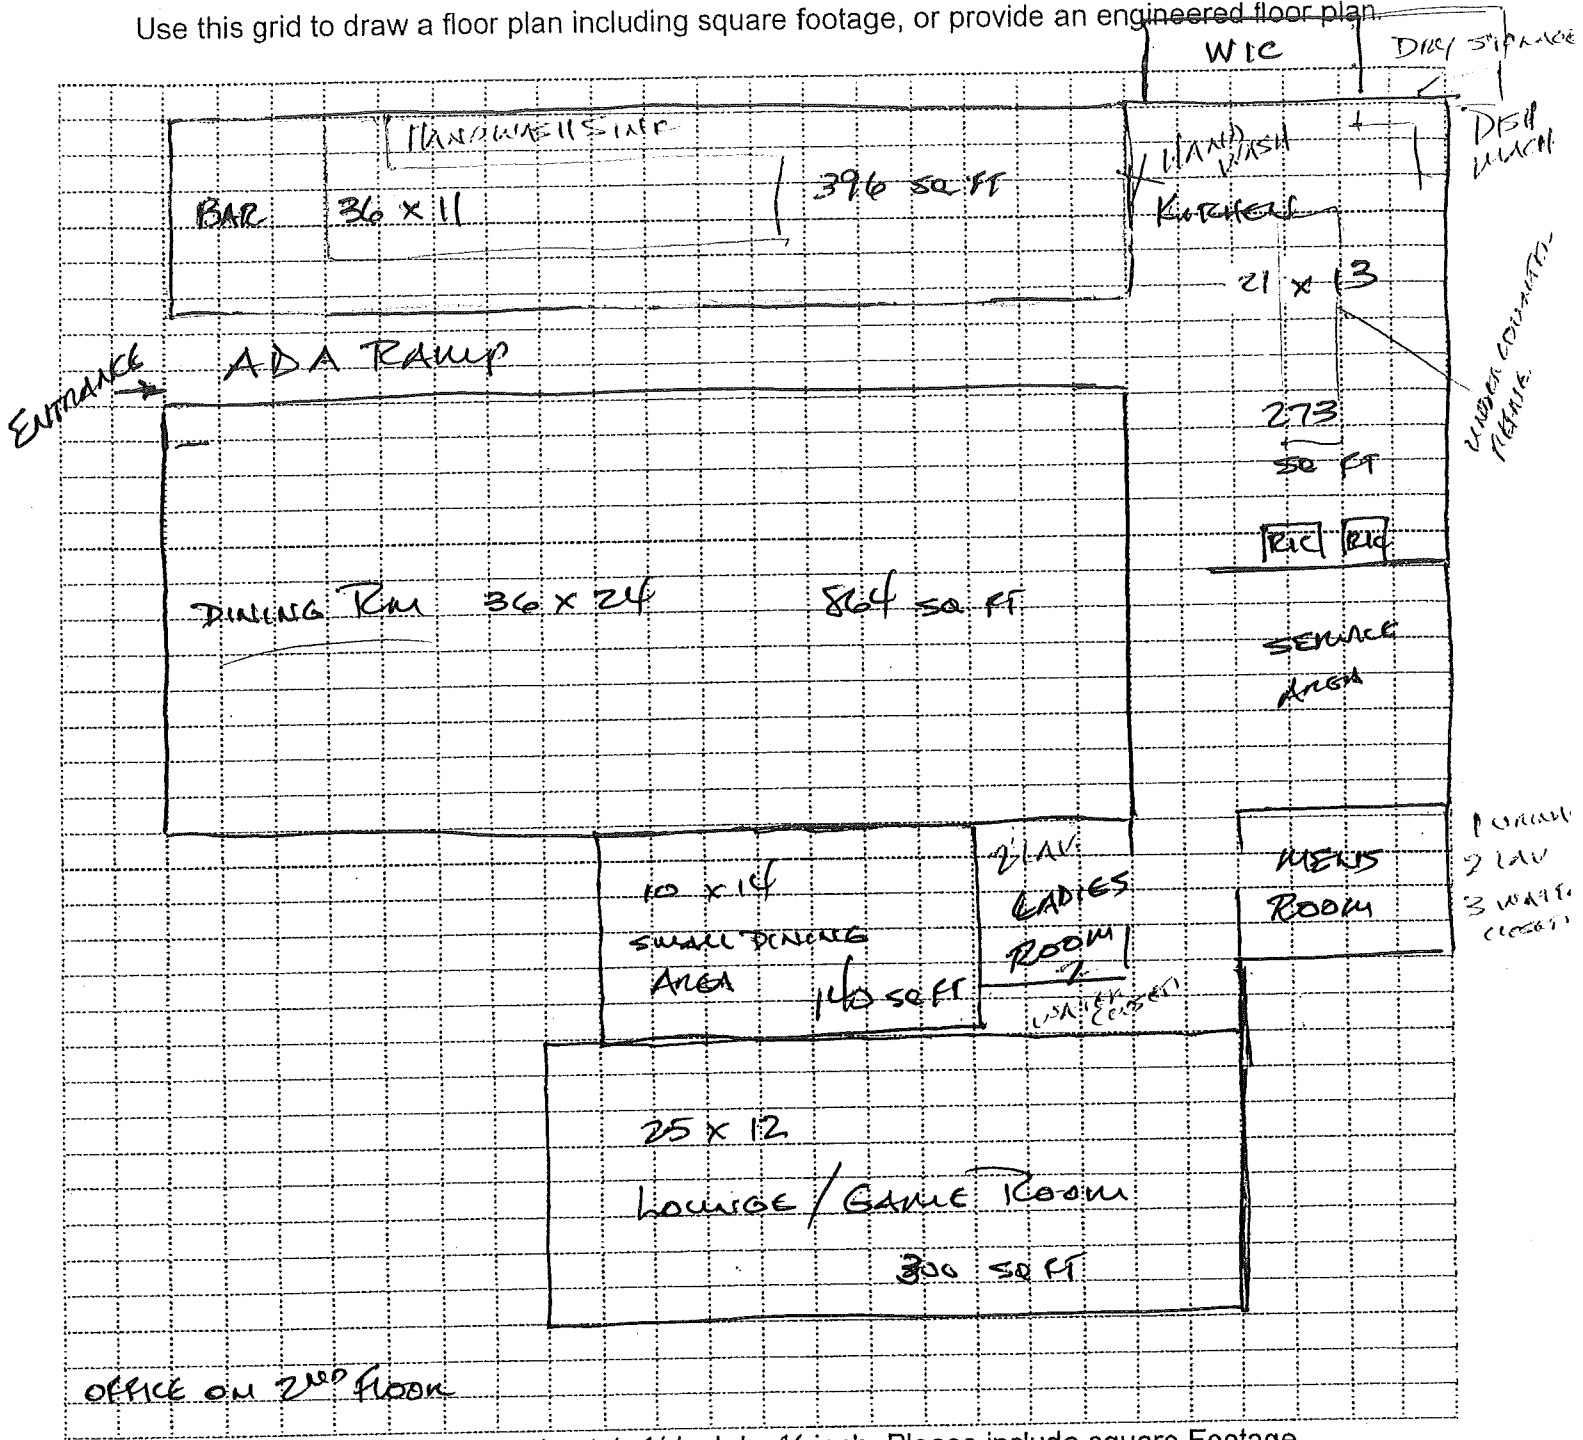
Use this grid to draw a floor plan including square footage, or provide an engineered floor plan.

WIC

DRY STORAGE

DISH WASH

HANDWASH SINK

BAR 36 x 11

396 SQ FT

HAND WASH

KITCHEN

21 x 13

273 SQ FT

UNDER COUNTER REACH

ENTRANCE

ADA RAMP

R/C R/C

DINING RM 36 x 24

864 SQ FT

SERVICE AREA

10 x 14

SMALL DINING AREA

140 SQ FT

2 LAV

LADIES ROOM

2 WATER CLOSET

MENS ROOM

1 URINAL
2 LAV
3 WATER CLOSET

25 x 12

LOUNGE / GAME ROOM

300 SQ FT

OFFICE ON 2ND FLOOR

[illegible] 1/4 inch by 1/4 inch. Please include square Footage